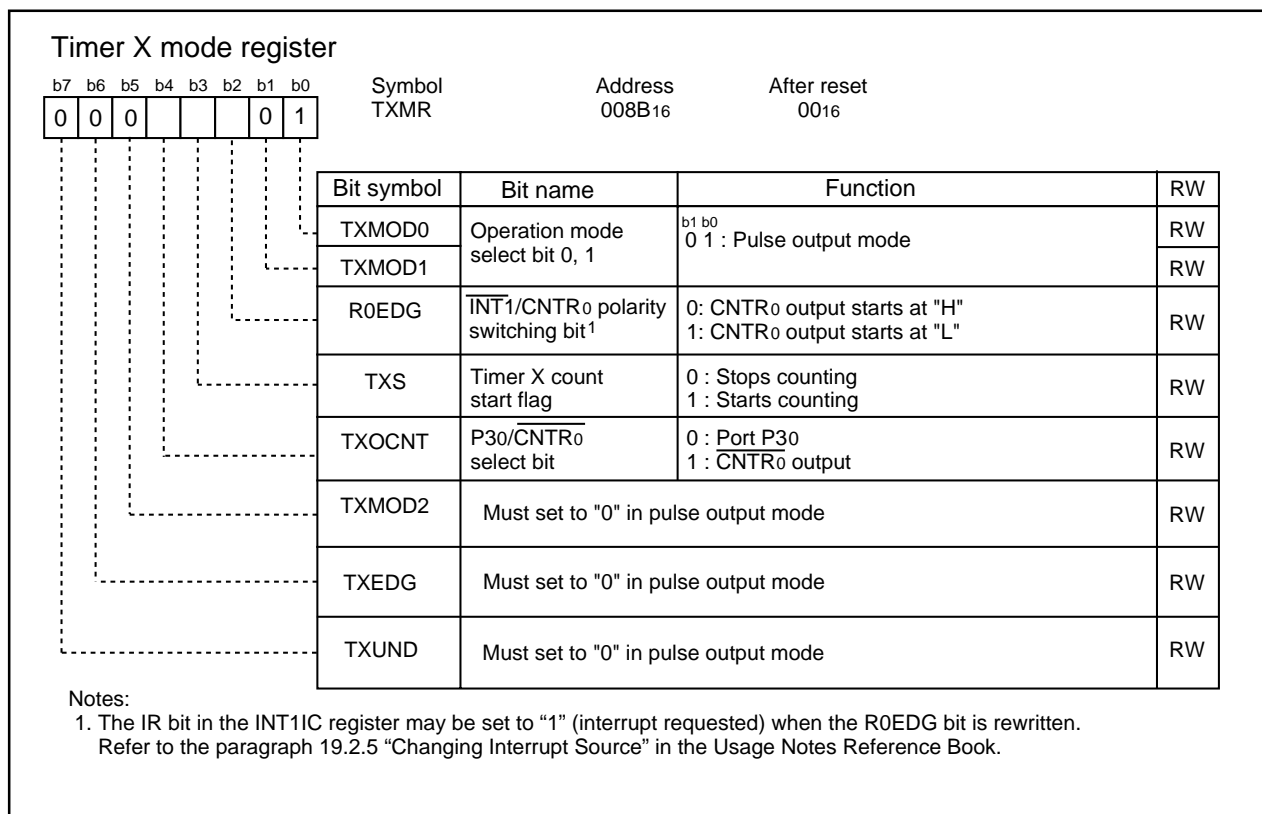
Timer X mode register

| b7 | b6 | b5 | b4 | b3 | b2 | b1 | b0 |
|---|---|---|---|---|---|---|---|
| 0 | 0 | 0 | | | | 0 | 1 |

Symbol TXMR　Address $008B_{16}$　After reset $00_{16}$

| Bit symbol | Bit name | Function | RW |
|---|---|---|---|
| TXMOD0 | Operation mode select bit 0, 1 | b1 b0<br>0 1 : Pulse output mode | RW |
| TXMOD1 | | | RW |
| R0EDG | $\overline{INT1}$/$CNTR_0$ polarity switching bit$^1$ | 0: $CNTR_0$ output starts at "H"<br>1: $CNTR_0$ output starts at "L" | RW |
| TXS | Timer X count start flag | 0 : Stops counting<br>1 : Starts counting | RW |
| TXOCNT | $P3_0$/$\overline{CNTR_0}$ select bit | 0 : Port $P3_0$<br>1 : $\overline{CNTR_0}$ output | RW |
| TXMOD2 | Must set to "0" in pulse output mode | | RW |
| TXEDG | Must set to "0" in pulse output mode | | RW |
| TXUND | Must set to "0" in pulse output mode | | RW |

Notes:
1. The IR bit in the INT1IC register may be set to “1” (interrupt requested) when the R0EDG bit is rewritten. Refer to the paragraph 19.2.5 “Changing Interrupt Source” in the Usage Notes Reference Book.